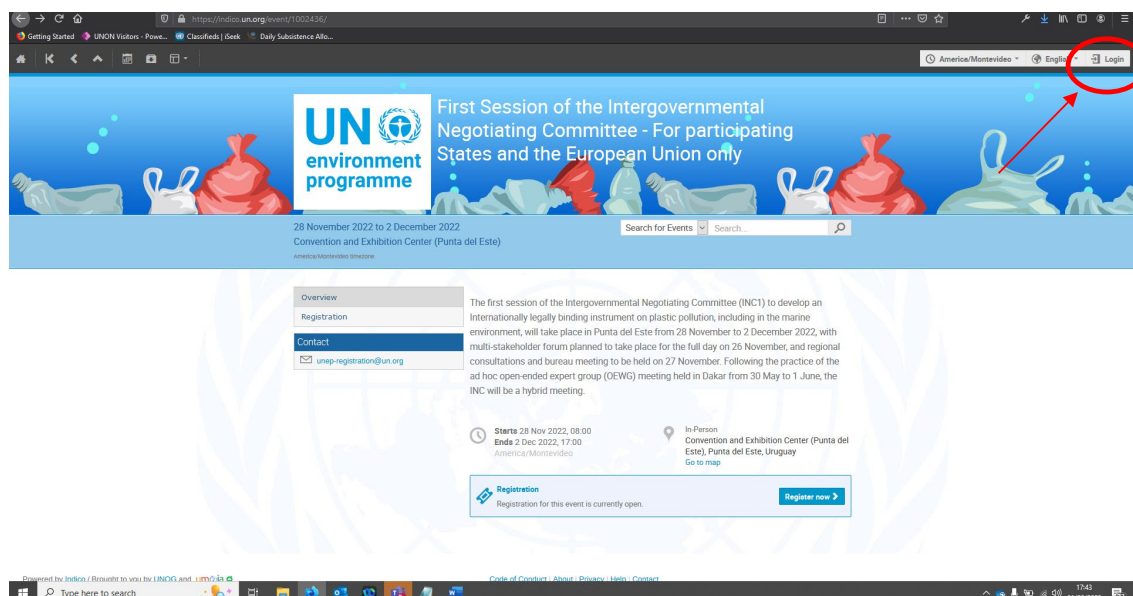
https://indico.un.org/event/1002436/

Getting Started UNON Visitors - Powe... Classifieds | iSeek Daily Subsistence Allo...

America/Montevideo English Login

UN environment programme

First Session of the Intergovernmental Negotiating Committee - For participating States and the European Union only

28 November 2022 to 2 December 2022
Convention and Exhibition Center (Punta del Este)
America/Montevideo timezone

Search for Events Search...

Overview
Registration
Contact
unep-registration@un.org

The first session of the Intergovernmental Negotiating Committee (INC1) to develop an Internationally legally binding instrument on plastic pollution, including in the marine environment, will take place in Punta del Este from 28 November to 2 December 2022, with multi-stakeholder forum planned to take place for the full day on 26 November, and regional consultations and bureau meeting to be held on 27 November. Following the practice of the ad hoc open-ended expert group (OEWG) meeting held in Dakar from 30 May to 1 June, the INC will be a hybrid meeting.

Starts 28 Nov 2022, 08:00
Ends 2 Dec 2022, 17:00
America/Montevideo

In-Person
Convention and Exhibition Center (Punta del Este), Punta del Este, Uruguay
Go to map

Registration
Registration for this event is currently open.
Register now

Powered by Indico / Brought to you by UNOG and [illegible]

Code of Conduct | About | Privacy | Help | Contact

Type here to search

17:43